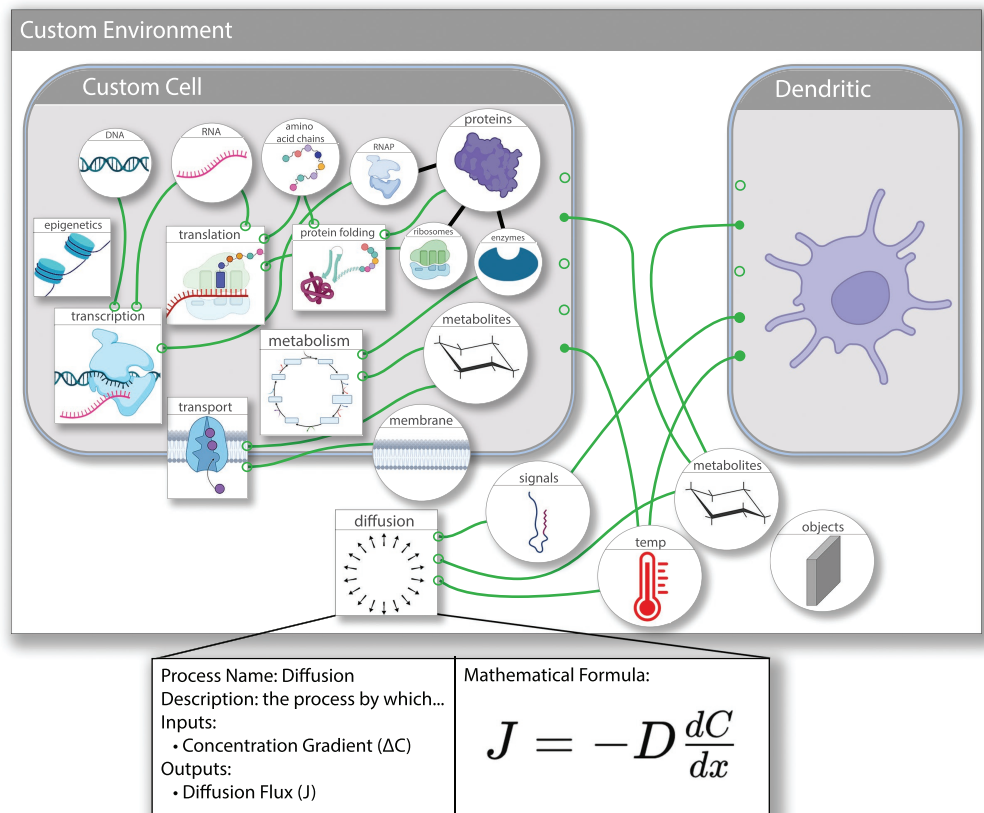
Custom Environment

Custom Cell

DNA

RNA

amino acid chains

RNAP

proteins

epigenetics

translation

protein folding

ribosomes

enzymes

transcription

metabolism

metabolites

transport

membrane

Dendritic

signals

metabolites

objects

temp

diffusion

Process Name: Diffusion
Description: the process by which...
Inputs:
• Concentration Gradient (ΔC)
Outputs:
• Diffusion Flux (J)

Mathematical Formula:

$J = -D\frac{dC}{dx}$